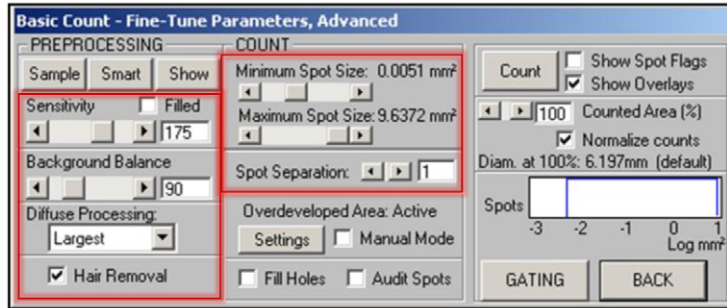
Basic Count - Fine-Tune Parameters, Advanced

PREPROCESSING

Sample Smart Show

Sensitivity Filled

175

Background Balance

90

Diffuse Processing:

Largest

Hair Removal

COUNT

Minimum Spot Size: 0.0051 mm²

Maximum Spot Size: 9.6372 mm²

Spot Separation: 1

Overdeveloped Area: Active

Settings Manual Mode

Fill Holes Audit Spots

Count Show Spot Flags

Show Overlays

100 Counted Area (%)

Normalize counts

Diam. at 100%: 6.197mm (default)

Spots

-3 -2 -1 0 1

Log mm²

GATING BACK